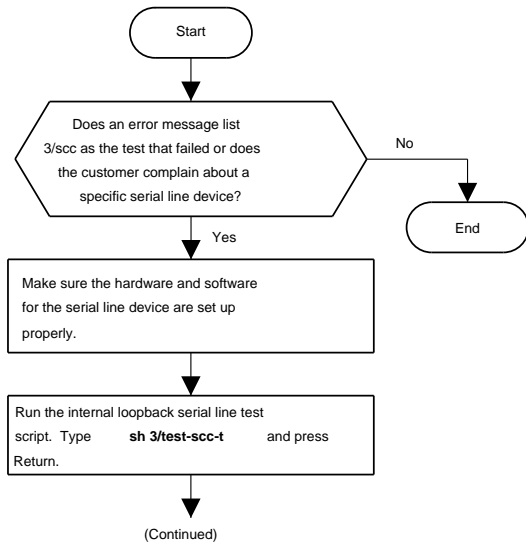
Start

Does an error message list 3/scc as the test that failed or does the customer complain about a specific serial line device?

No

End

Yes

Make sure the hardware and software for the serial line device are set up properly.

Run the internal loopback serial line test script. Type **sh 3/test-scc-t** and press Return.

(Continued)